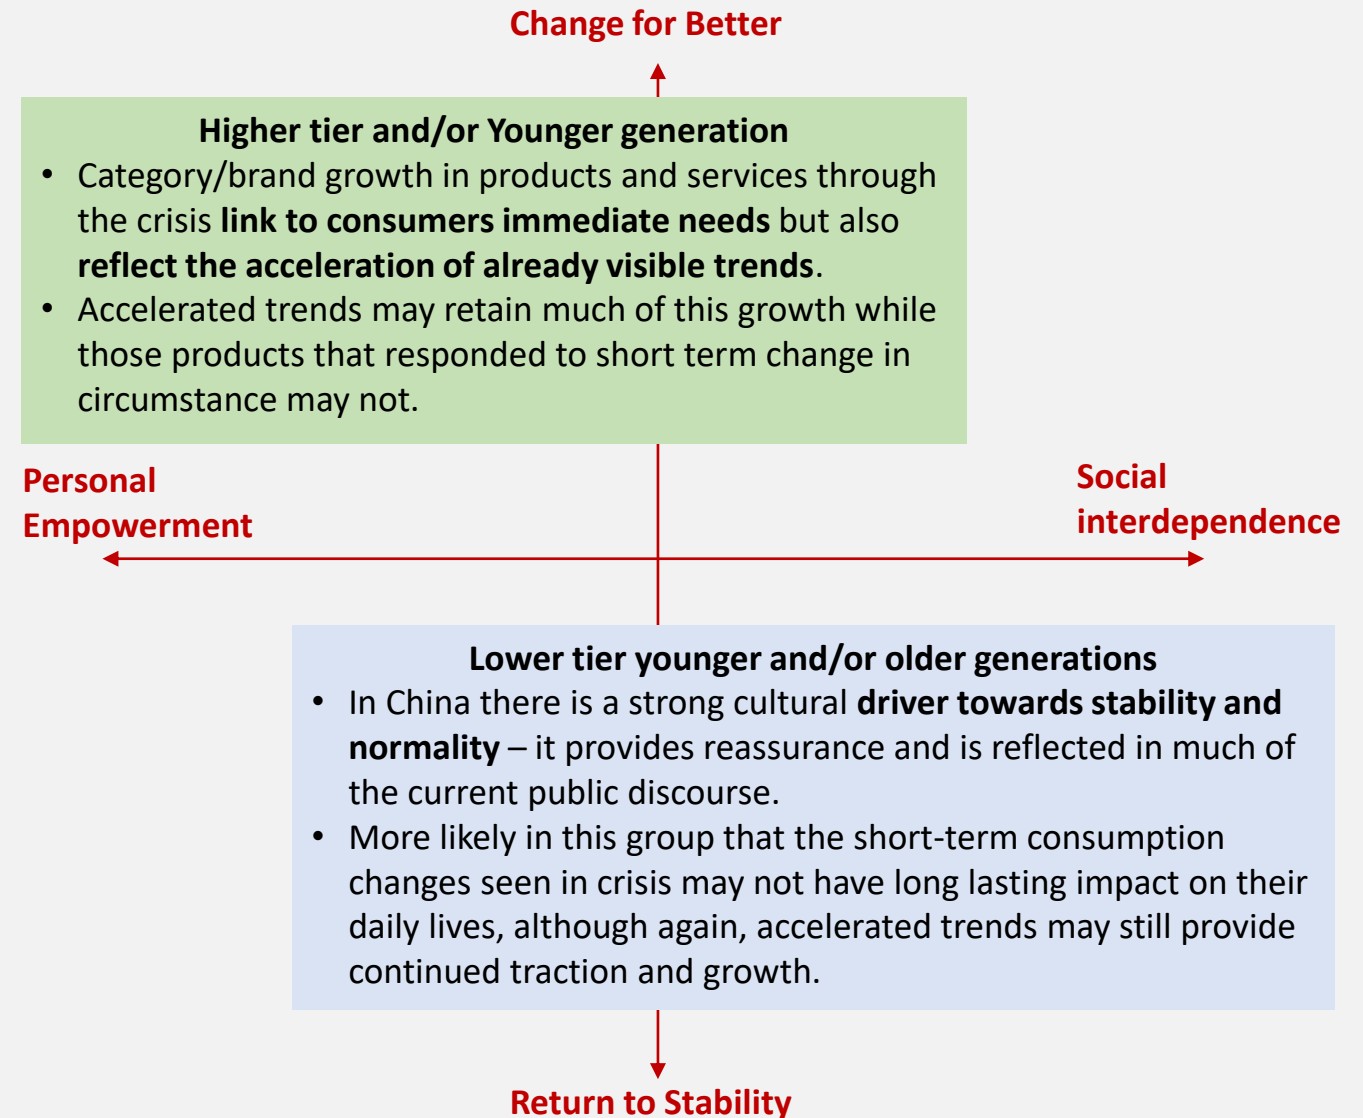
Change for Better

Higher tier and/or Younger generation

• Category/brand growth in products and services through the crisis link to consumers immediate needs but also reflect the acceleration of already visible trends.
• Accelerated trends may retain much of this growth while those products that responded to short term change in circumstance may not.

Personal Empowerment

Social interdependence

Lower tier younger and/or older generations

• In China there is a strong cultural driver towards stability and normality – it provides reassurance and is reflected in much of the current public discourse.
• More likely in this group that the short-term consumption changes seen in crisis may not have long lasting impact on their daily lives, although again, accelerated trends may still provide continued traction and growth.

Return to Stability